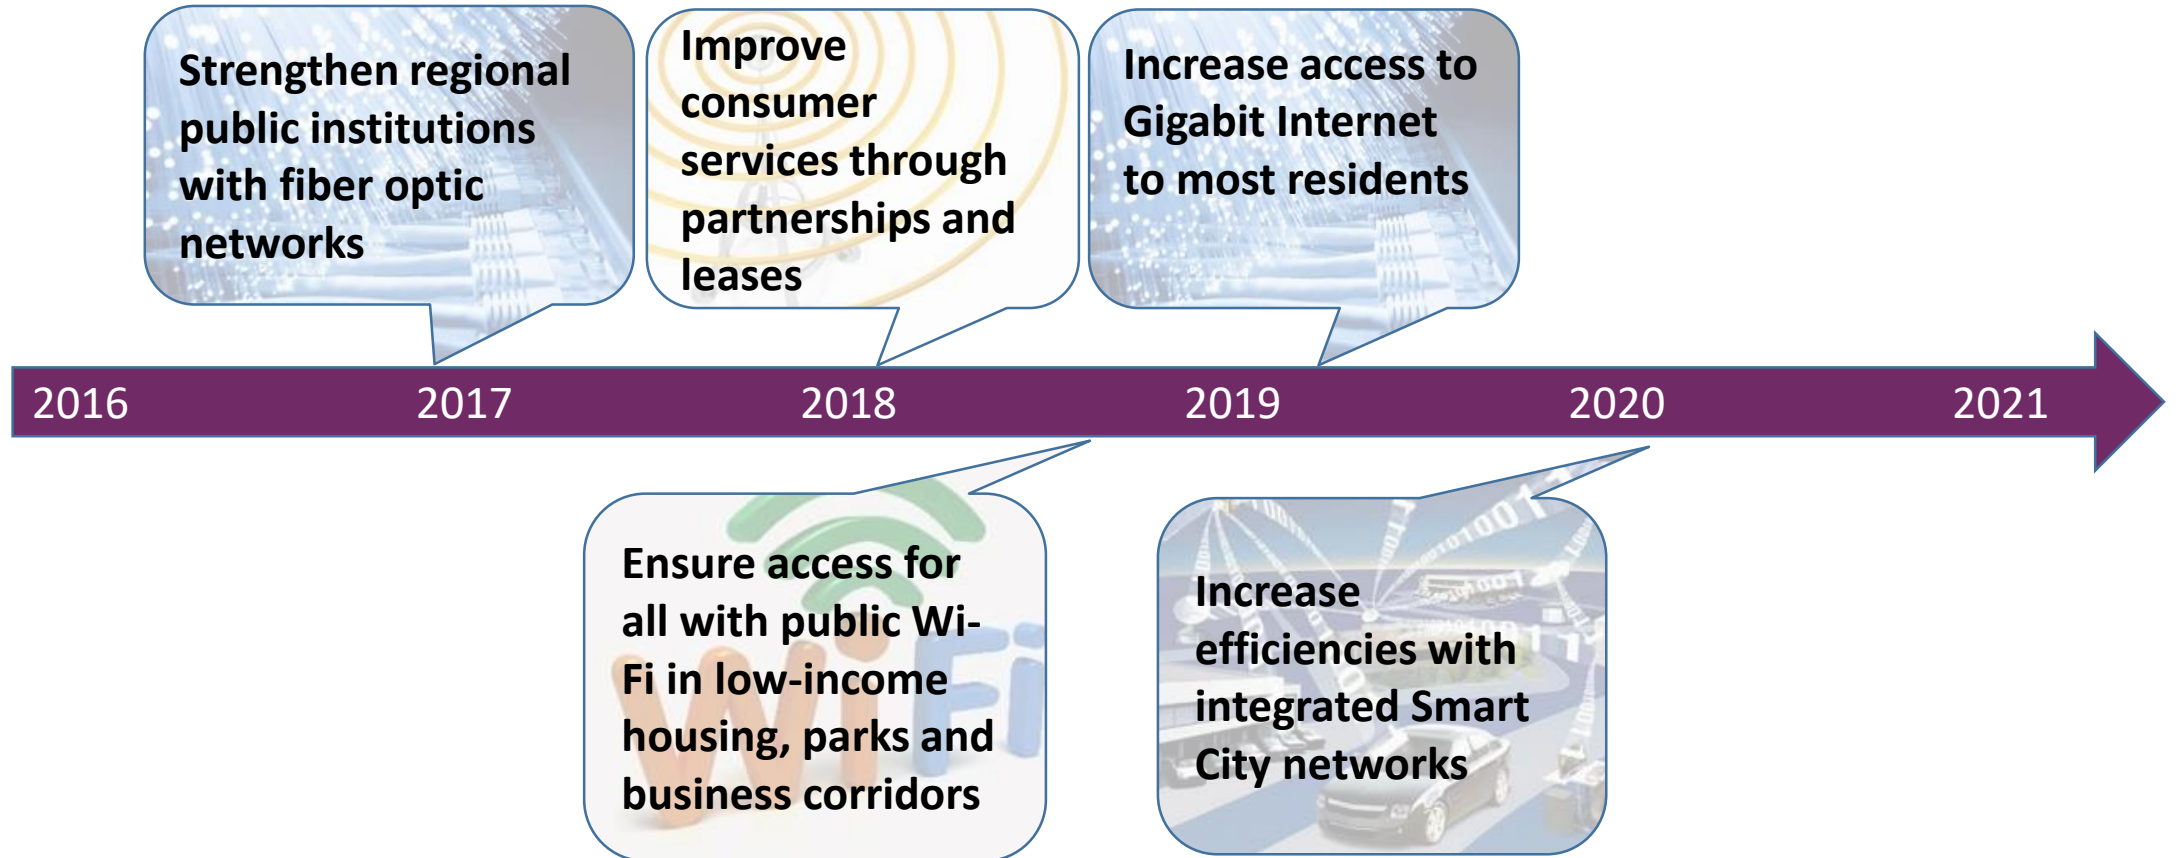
Strengthen regional public institutions with fiber optic networks

Improve consumer services through partnerships and leases

Increase access to Gigabit Internet to most residents

2016 2017 2018 2019 2020 2021

Ensure access for all with public Wi-Fi in low-income housing, parks and business corridors

Increase efficiencies with integrated Smart City networks